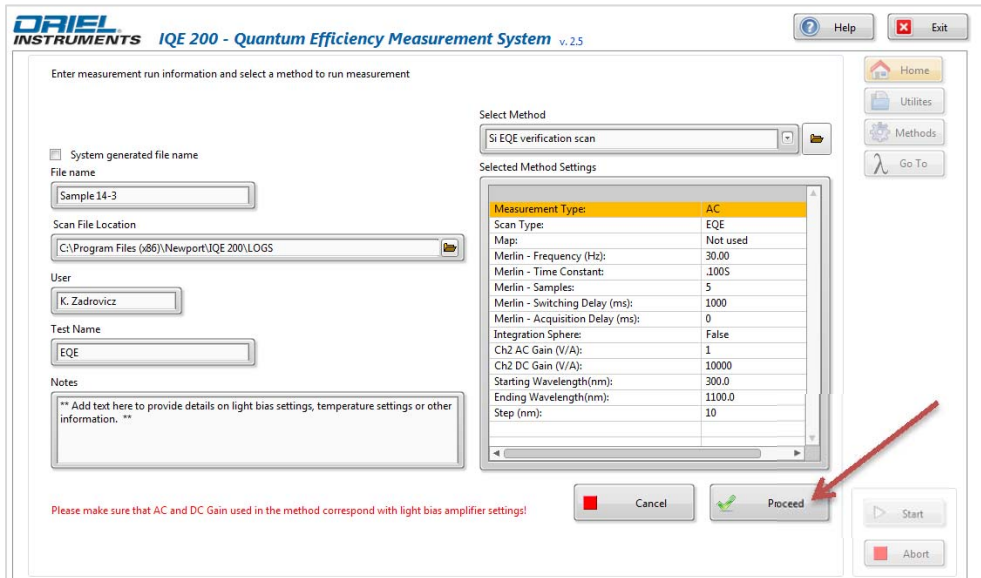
ORIEL INSTRUMENTS IQE 200 - Quantum Efficiency Measurement System v. 2.5

Help

Exit

Enter measurement run information and select a method to run measurement

Home

Utilites

Methods

Go To

System generated file name

File name

Sample 14-3

Scan File Location

C:\Program Files (x86)\Newport\IQE 200\LOGS

User

K. Zadrovicz

Test Name

EQE

Notes

** Add text here to provide details on light bias settings, temperature settings or other information. **

Select Method

Si EQE verification scan

Selected Method Settings

| | |
|---|---|
| Measurement Type: | AC |
| Scan Type: | EQE |
| Map: | Not used |
| Merlin - Frequency (Hz): | 30.00 |
| Merlin - Time Constant: | .100S |
| Merlin - Samples: | 5 |
| Merlin - Switching Delay (ms): | 1000 |
| Merlin - Acquisition Delay (ms): | 0 |
| Integration Sphere: | False |
| Ch2 AC Gain (V/A): | 1 |
| Ch2 DC Gain (V/A): | 10000 |
| Starting Wavelength(nm): | 300.0 |
| Ending Wavelength(nm): | 1100.0 |
| Step (nm): | 10 |

Please make sure that AC and DC Gain used in the method correspond with light bias amplifier settings!

Cancel

Proceed

Start

Abort